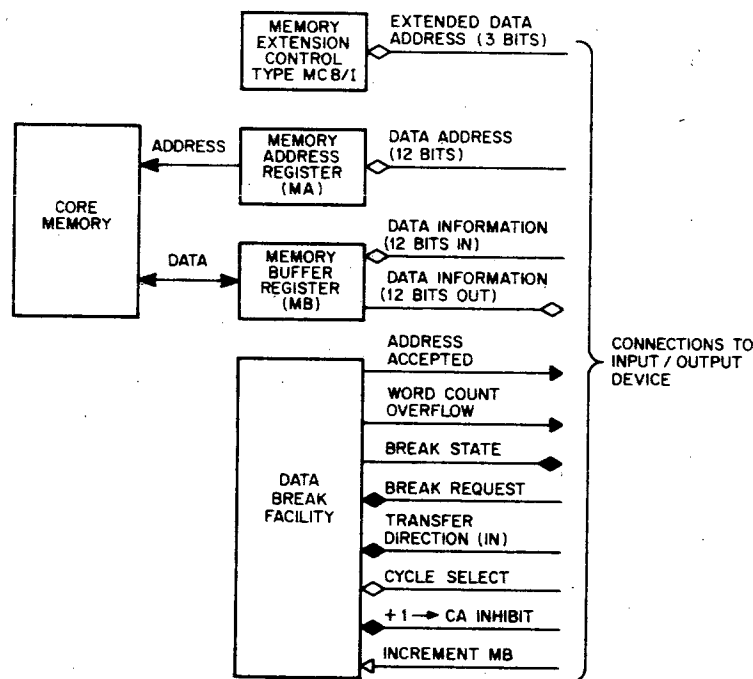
MEMORY EXTENSION CONTROL TYPE MC8/I

EXTENDED DATA ADDRESS (3 BITS)

ADDRESS

MEMORY ADDRESS REGISTER (MA)

DATA ADDRESS (12 BITS)

CORE MEMORY

DATA

MEMORY BUFFER REGISTER (MB)

DATA INFORMATION (12 BITS IN)

DATA INFORMATION (12 BITS OUT)

DATA BREAK FACILITY

ADDRESS ACCEPTED

WORD COUNT OVERFLOW

BREAK STATE

BREAK REQUEST

TRANSFER DIRECTION (IN)

CYCLE SELECT

+1 → CA INHIBIT

INCREMENT MB

CONNECTIONS TO INPUT / OUTPUT DEVICE